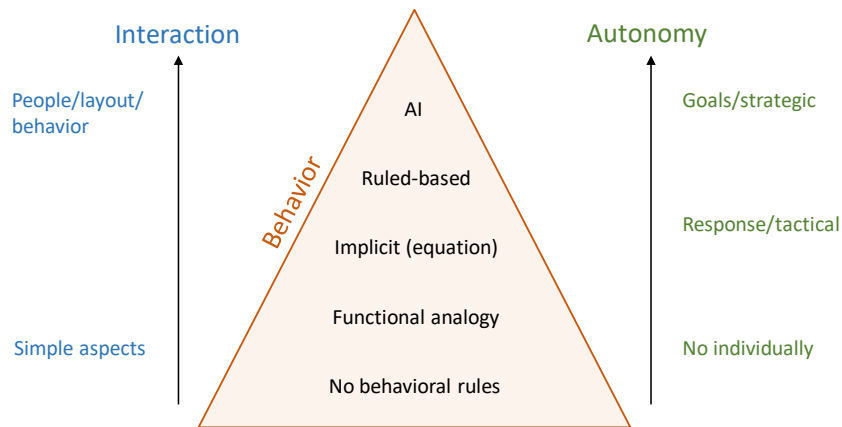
Interaction

People/layout/
behavior

Simple aspects

Behavior

AI

Ruled-based

Implicit (equation)

Functional analogy

No behavioral rules

Autonomy

Goals/strategic

Response/tactical

No individually